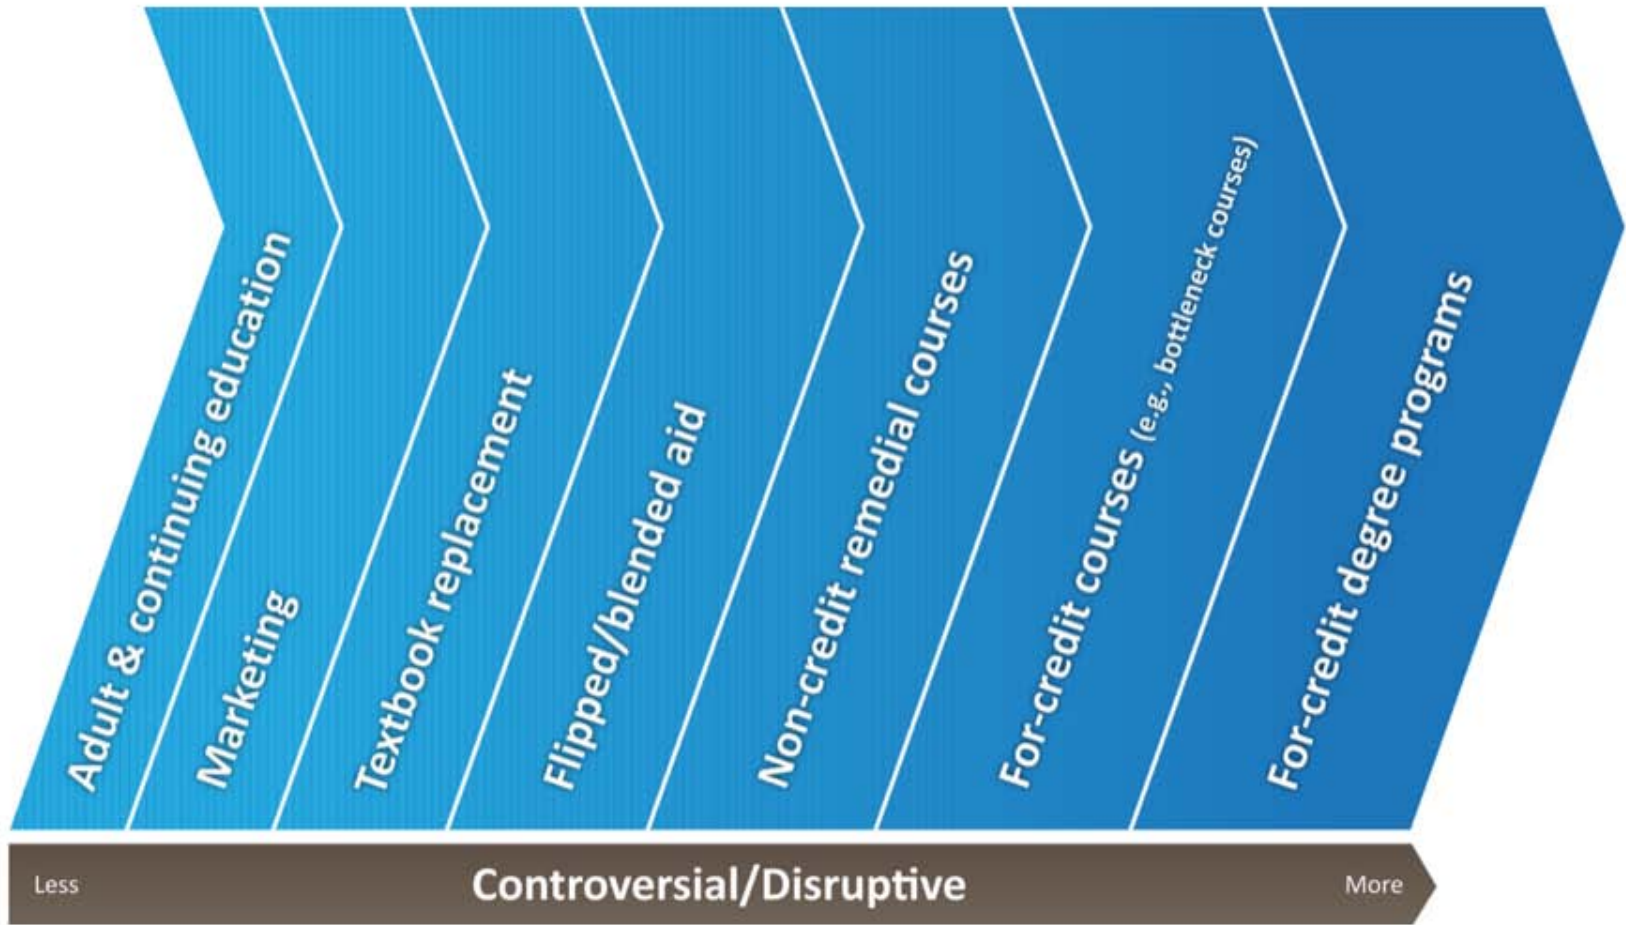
Adult & continuing education

Marketing

Textbook replacement

Flipped/blended aid

Non-credit remedial courses

For-credit courses (e.g., bottleneck courses)

For-credit degree programs

Less

Controversial/Disruptive

More